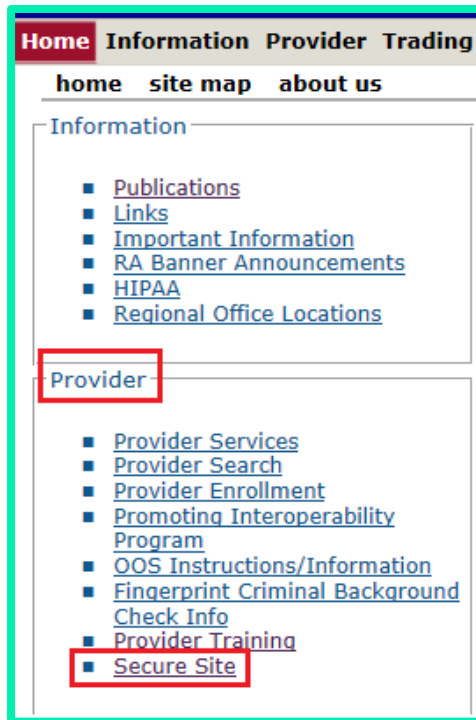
Home Information Provider Trading

home site map about us

Information

- Publications
- Links
- Important Information
- RA Banner Announcements
- HIPAA
- Regional Office Locations

Provider

- Provider Services
- Provider Search
- Provider Enrollment
- Promoting Interoperability Program
- OOS Instructions/Information
- Fingerprint Criminal Background Check Info
- Provider Training
- Secure Site